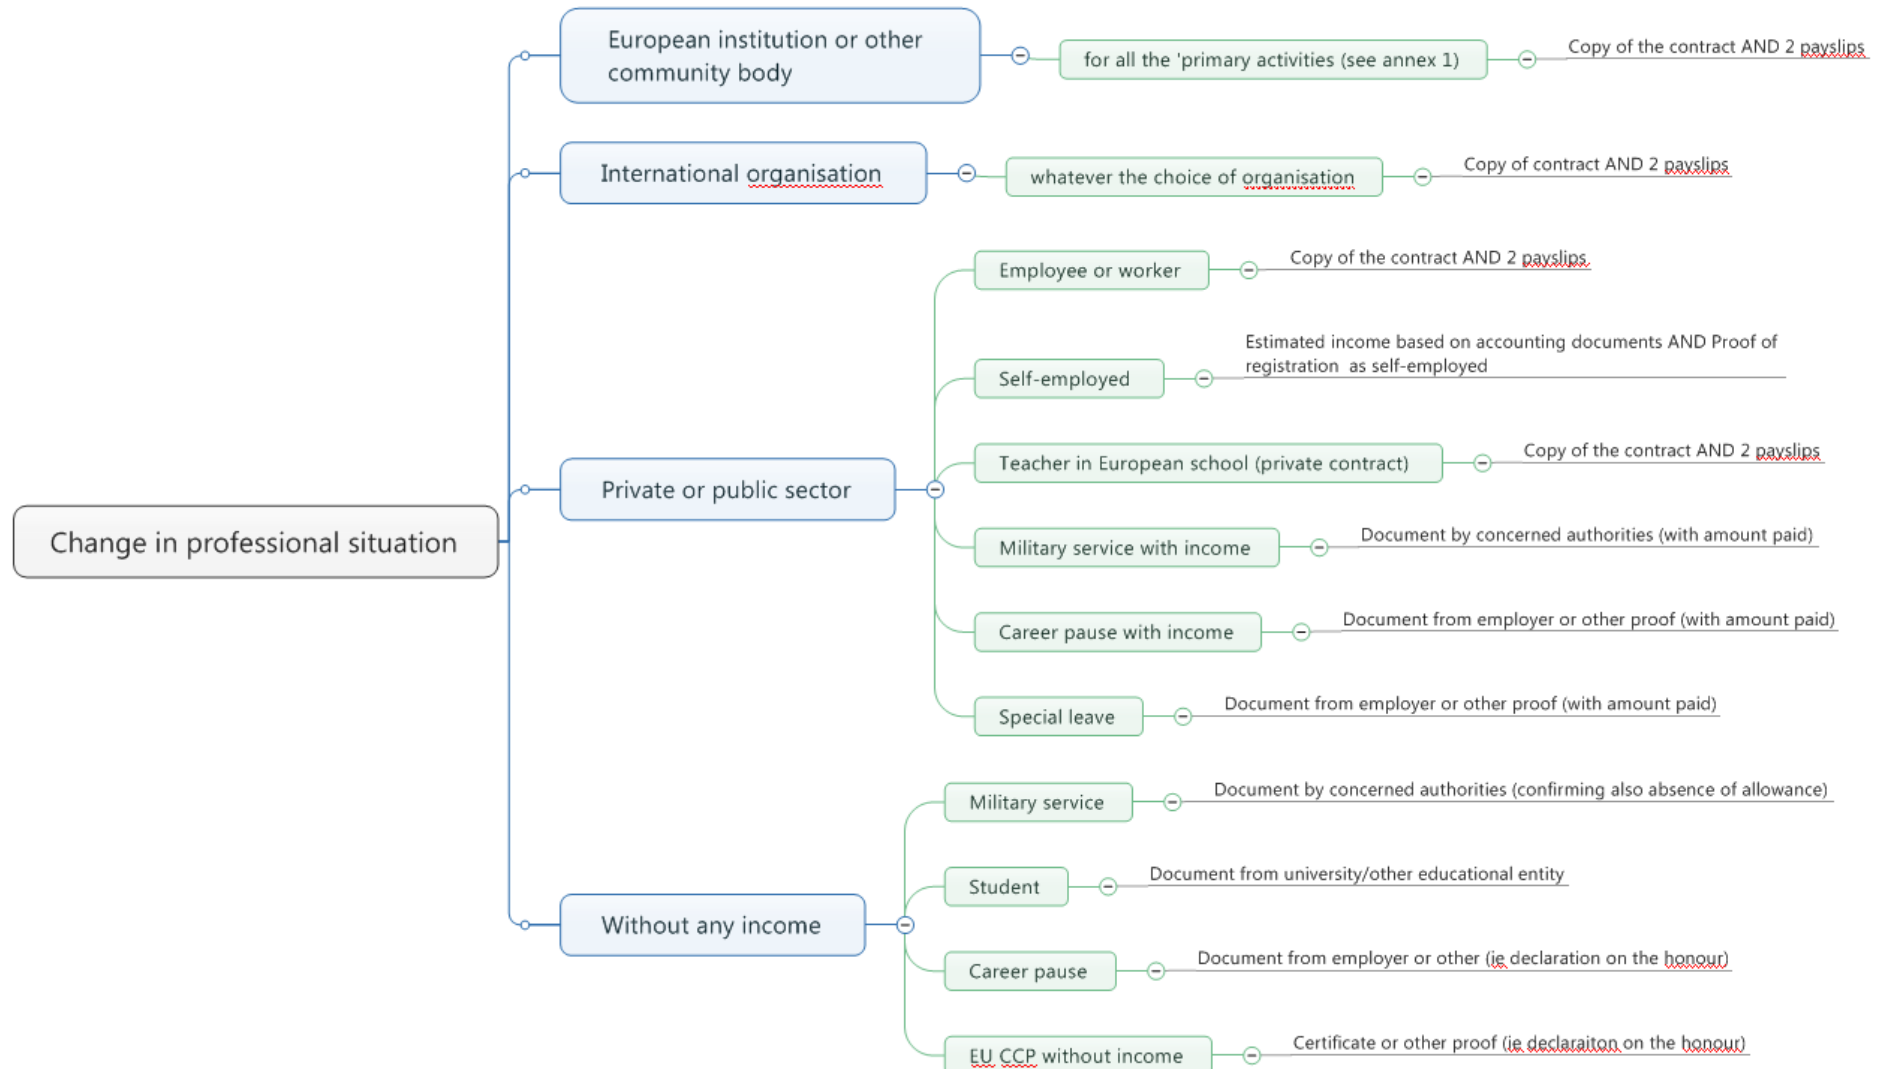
Change in professional situation

European institution or other community body

for all the 'primary activities (see annex 1)

Copy of the contract AND 2 payslips

International organisation

whatever the choice of organisation

Copy of contract AND 2 payslips

Private or public sector

Employee or worker

Copy of the contract AND 2 payslips

Self-employed

Estimated income based on accounting documents AND Proof of registration as self-employed

Teacher in European school (private contract)

Copy of the contract AND 2 payslips

Military service with income

Document by concerned authorities (with amount paid)

Career pause with income

Document from employer or other proof (with amount paid)

Special leave

Document from employer or other proof (with amount paid)

Without any income

Military service

Document by concerned authorities (confirming also absence of allowance)

Student

Document from university/other educational entity

Career pause

Document from employer or other (ie declaration on the honour)

EU CCP without income

Certificate or other proof (ie declaraiton on the honour)